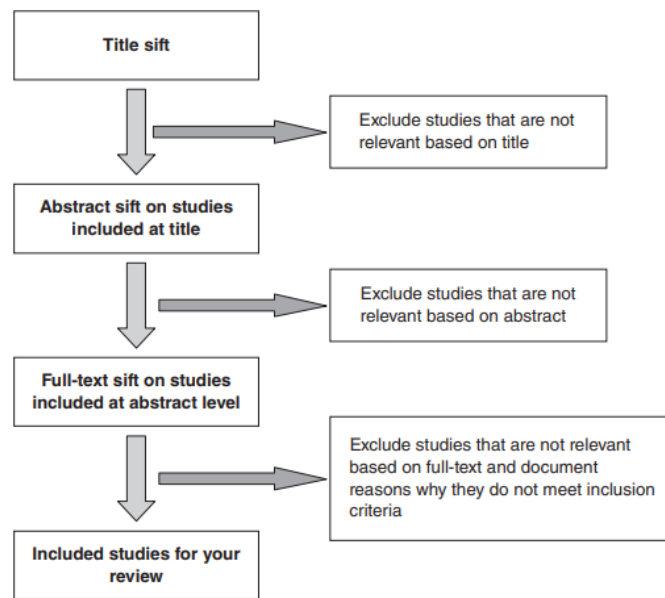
Title sift

Exclude studies that are not relevant based on title

Abstract sift on studies included at title

Exclude studies that are not relevant based on abstract

Full-text sift on studies included at abstract level

Exclude studies that are not relevant based on full-text and document reasons why they do not meet inclusion criteria

Included studies for your review